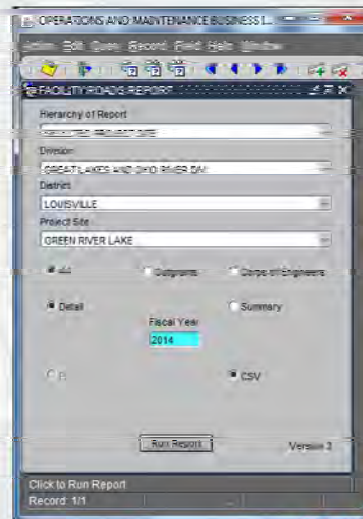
OPERATIONS AND MAINTENANCE BUSINESS I...

Action Edit Query Record Field Help Window

FACILITY ROADS REPORT

Hierarchy of Report

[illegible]

Division

GREAT LAKES AND OHIO RIVER DIV

District

LOUISVILLE

Project Site

GREEN RIVER LAKE

All

Outgrants

Corps of Engineers

Detail

Summary

Fiscal Year

2014

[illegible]

CSV

Run Report

Version 2

Click to Run Report

Record: 1/1